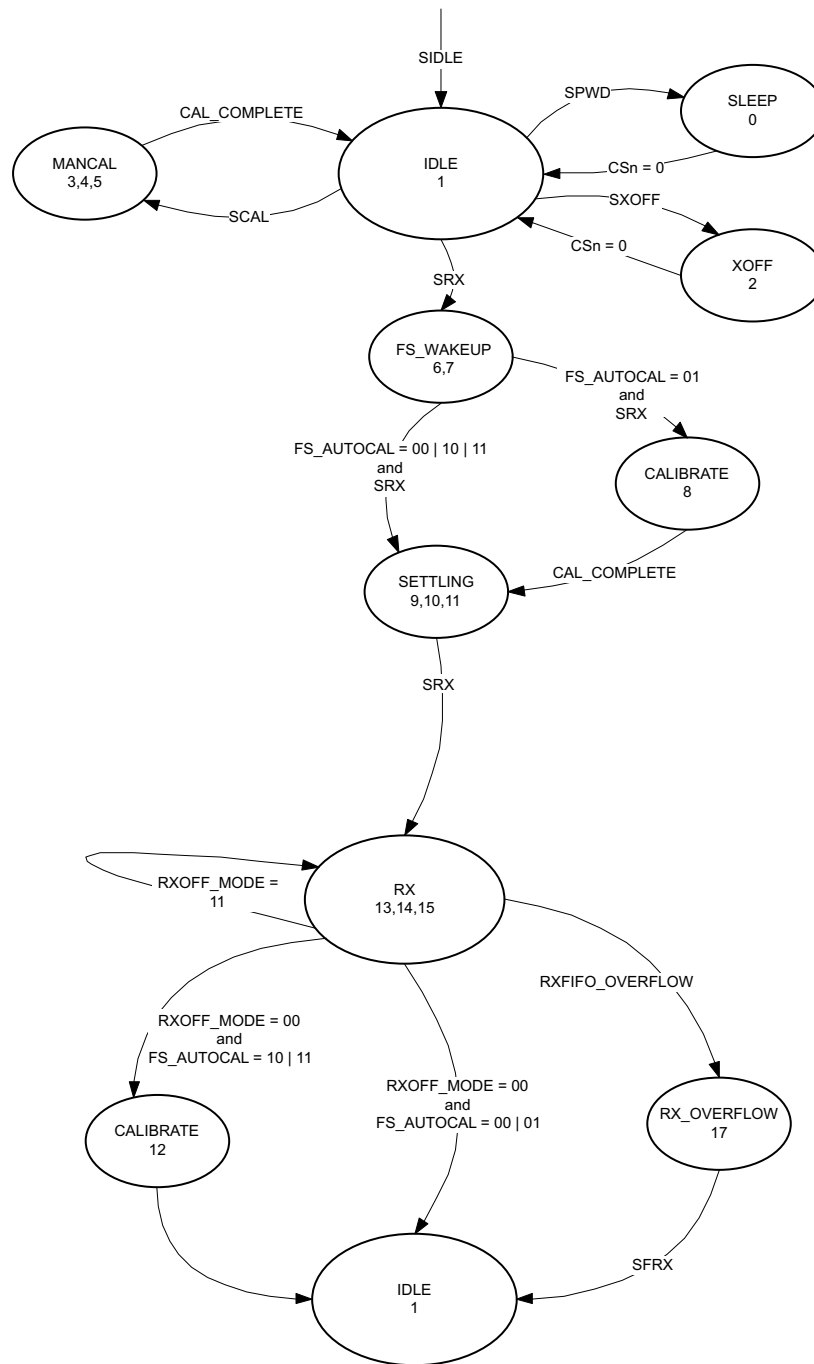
SIDLE

CAL_COMPLETE

SPWD

SLEEP
0

MANCAL
3,4,5

IDLE
1

CSn = 0

SCAL

SXOFF

CSn = 0

XOFF
2

SRX

FS_WAKEUP
6,7

FS_AUTOCAL = 01
and
SRX

FS_AUTOCAL = 00 | 10 | 11
and
SRX

CALIBRATE
8

SETTLING
9,10,11

CAL_COMPLETE

SRX

RXOFF_MODE =
11

RX
13,14,15

RXFIFO_OVERFLOW

RXOFF_MODE = 00
and
FS_AUTOCAL = 10 | 11

RXOFF_MODE = 00
and
FS_AUTOCAL = 00 | 01

CALIBRATE
12

RX_OVERFLOW
17

SFRX

IDLE
1